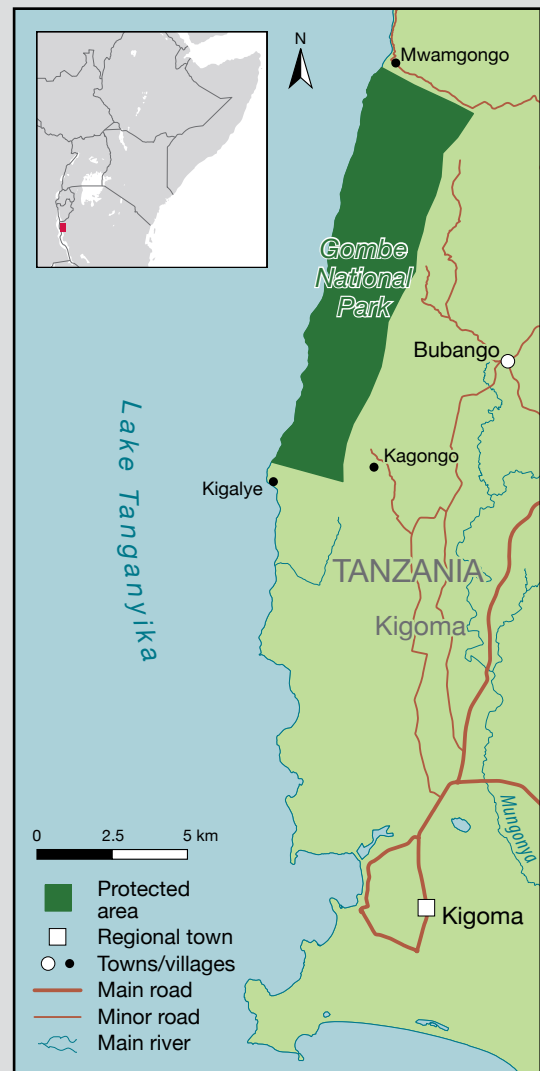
N

Mwamgongo

Gombe National Park

Bubango

Lake Tanganyika

Kagongo

Kigalye

TANZANIA

Kigoma

0 2.5 5 km

Mungonya

Protected area

Regional town

Towns/villages

Main road

Minor road

Main river

Kigoma